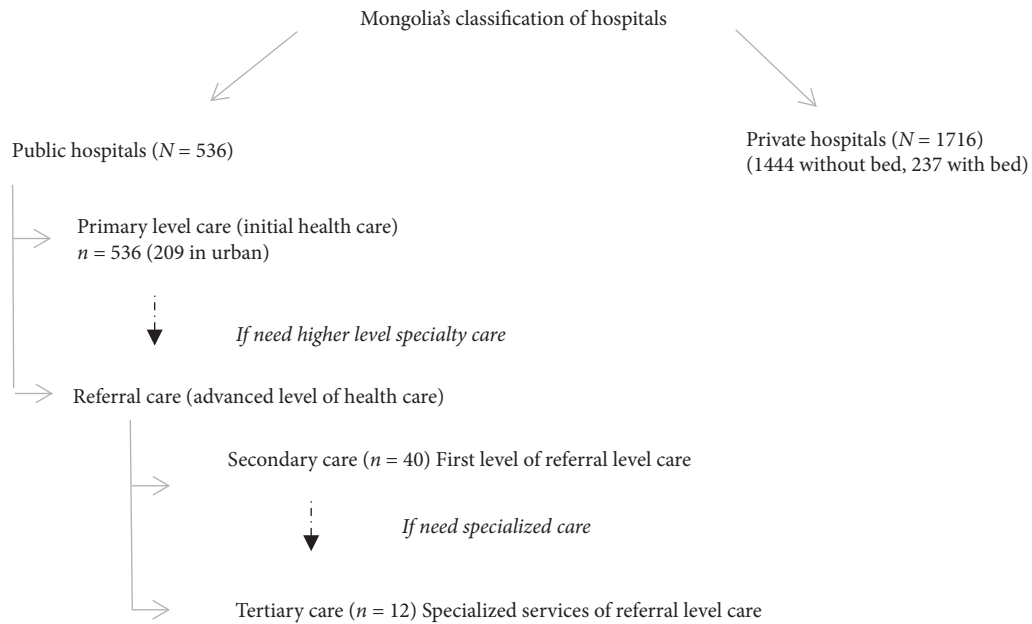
Mongolia's classification of hospitals

Public hospitals ($N = 536$)

Private hospitals ($N = 1716$)
(1444 without bed, 237 with bed)

Primary level care (initial health care)
$n = 536$ (209 in urban)

*If need higher level specialty care*

Referral care (advanced level of health care)

Secondary care ($n = 40$) First level of referral level care

*If need specialized care*

Tertiary care ($n = 12$) Specialized services of referral level care